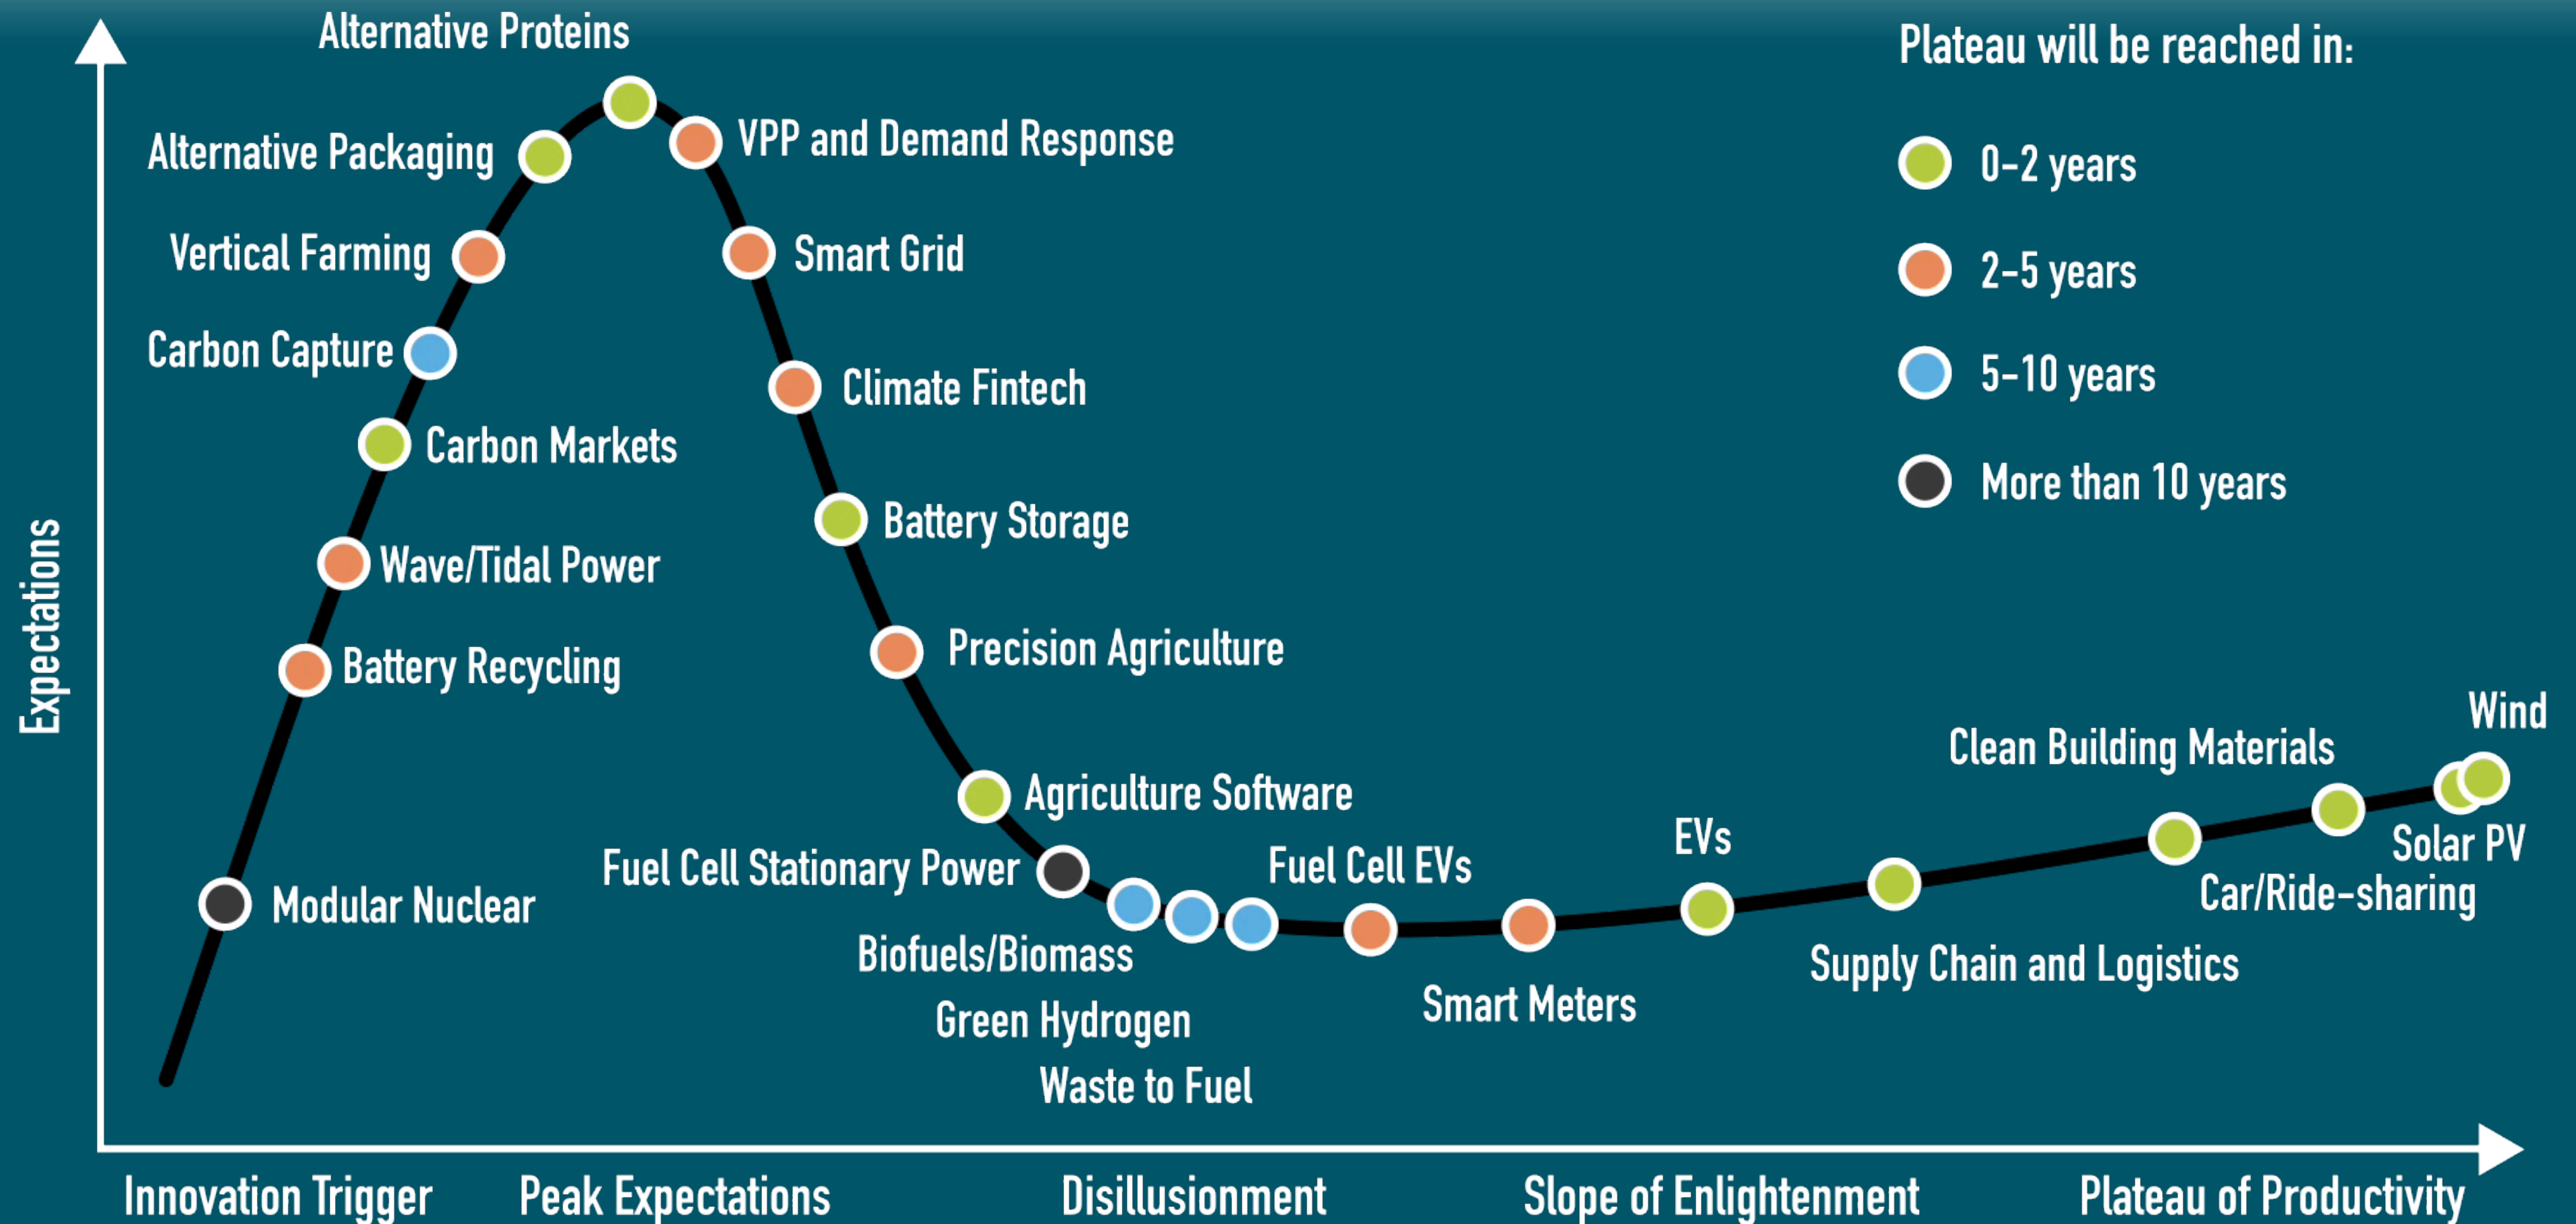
Alternative Proteins

Alternative Packaging

VPP and Demand Response

Vertical Farming

Smart Grid

Carbon Capture

Climate Fintech

Carbon Markets

Battery Storage

Wave/Tidal Power

Battery Recycling

Precision Agriculture

Agriculture Software

Fuel Cell Stationary Power

Modular Nuclear

Biofuels/Biomass

Green Hydrogen

Waste to Fuel

Fuel Cell EVs

Smart Meters

EVs

Supply Chain and Logistics

Clean Building Materials

Car/Ride-sharing

Solar PV

Wind

Plateau will be reached in:

0-2 years

2-5 years

5-10 years

More than 10 years

Expectations

Innovation Trigger

Peak Expectations

Disillusionment

Slope of Enlightenment

Plateau of Productivity